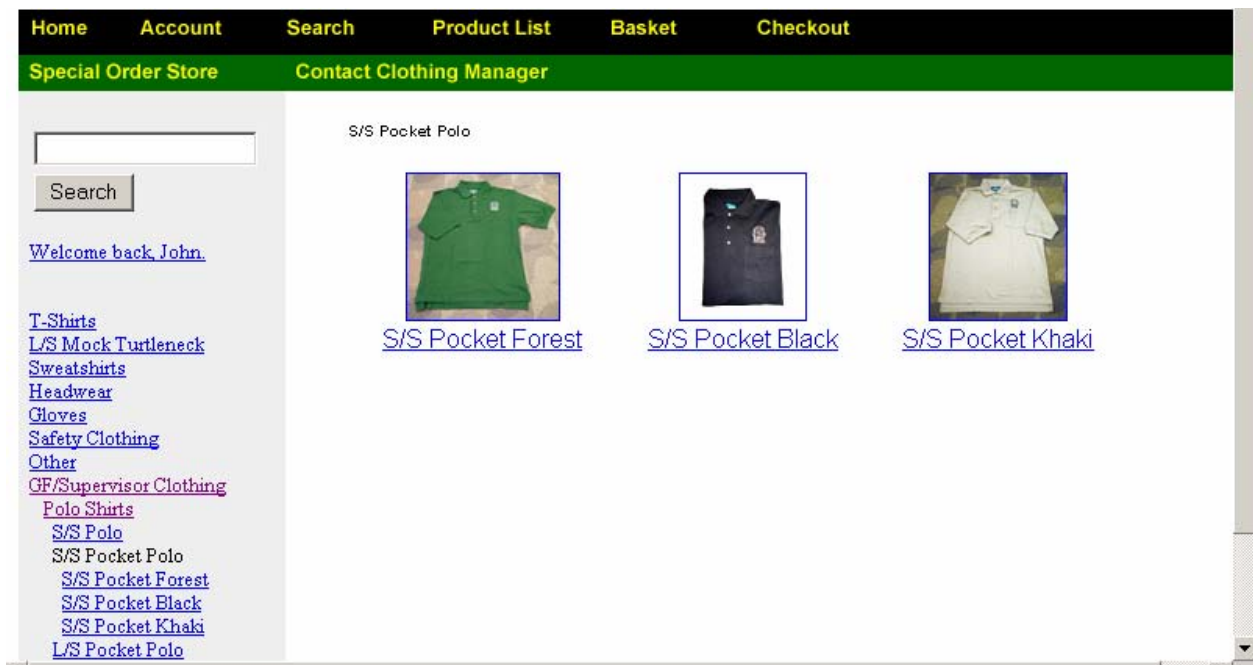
Home Account Search Product List Basket Checkout

Special Order Store Contact Clothing Manager

Search

Welcome back, John.

T-Shirts
L/S Mock Turtleneck
Sweatshirts
Headwear
Gloves
Safety Clothing
Other
GF/Supervisor Clothing
Polo Shirts
S/S Polo
S/S Pocket Polo
S/S Pocket Forest
S/S Pocket Black
S/S Pocket Khaki
L/S Pocket Polo

S/S Pocket Polo

S/S Pocket Forest S/S Pocket Black S/S Pocket Khaki